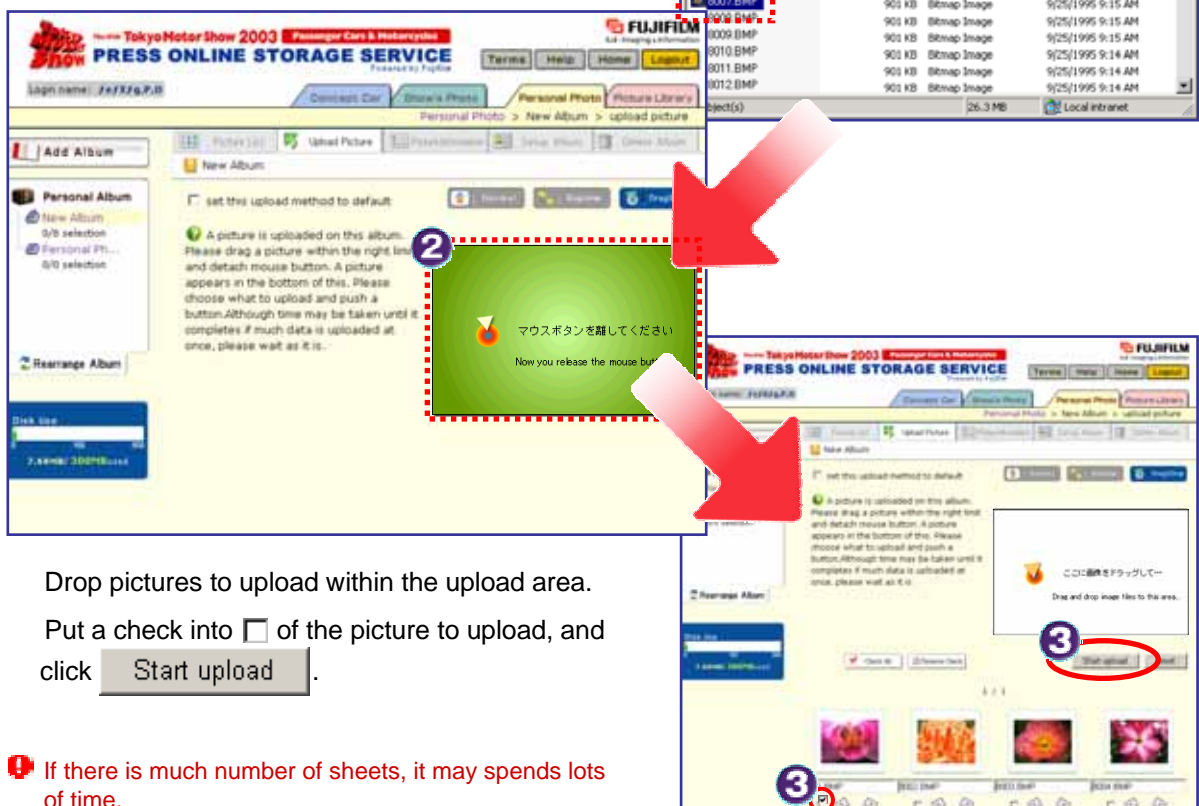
TokyoMotorShow 2003 Passenger Cars & Motorcycles
PRESS ONLINE STORAGE SERVICE
FUJIFILM
Terms Help Home Logout
Login name:
Concept Car Show's Photo Personal Photo Picture Library
Personal Photo > New Album > upload picture
Add Album
Picture List Upload Picture Setup Album Delete Album
New Album
Personal Album
New Album
0/0 selection
Personal Ph...
0/0 selection
set this upload method to default
A picture is uploaded on this album. Please drag a picture within the right limit and detach mouse button. A picture appears in the bottom of this. Please choose what to upload and push a button.Although time may be taken until it completes if much data is uploaded at once, please wait as it is.
Rearrange Album
Disk Use
2
マウスボタンを離してください
Now you release the mouse butt

0007.BMP
0008.BMP 901 KB Bitmap Image 9/25/1995 9:15 AM
0009.BMP 901 KB Bitmap Image 9/25/1995 9:15 AM
0010.BMP 901 KB Bitmap Image 9/25/1995 9:14 AM
0011.BMP 901 KB Bitmap Image 9/25/1995 9:14 AM
0012.BMP 901 KB Bitmap Image 9/25/1995 9:14 AM
object(s) 26.3 MB Local intranet

ここに画像をドラッグして一
Drag and drop image files to this area.
3
Start upload
3

Drop pictures to upload within the upload area.

Put a check into ☐ of the picture to upload, and click Start upload.

If there is much number of sheets, it may spends lots of time.